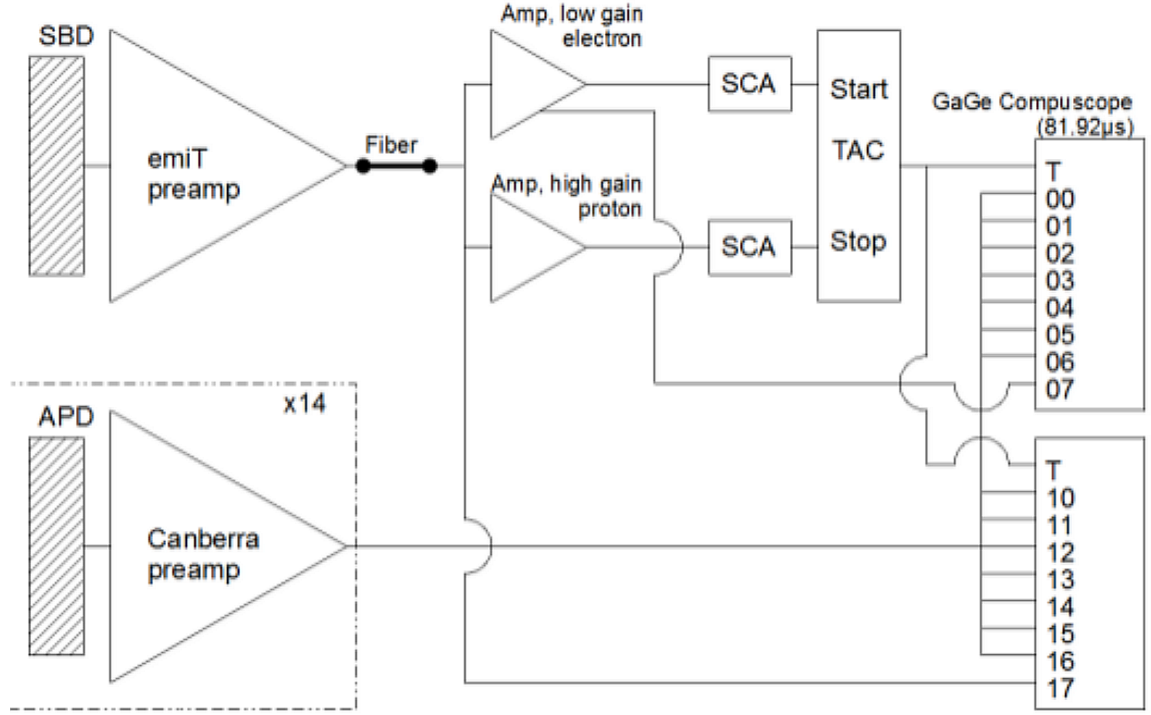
SBD

emiT preamp

Fiber

Amp, low gain electron

Amp, high gain proton

SCA

SCA

Start

TAC

Stop

GaGe Compuscope (81.92µs)

T
00
01
02
03
04
05
06
07

APD

x14

Canberra preamp

T
10
11
12
13
14
15
16
17